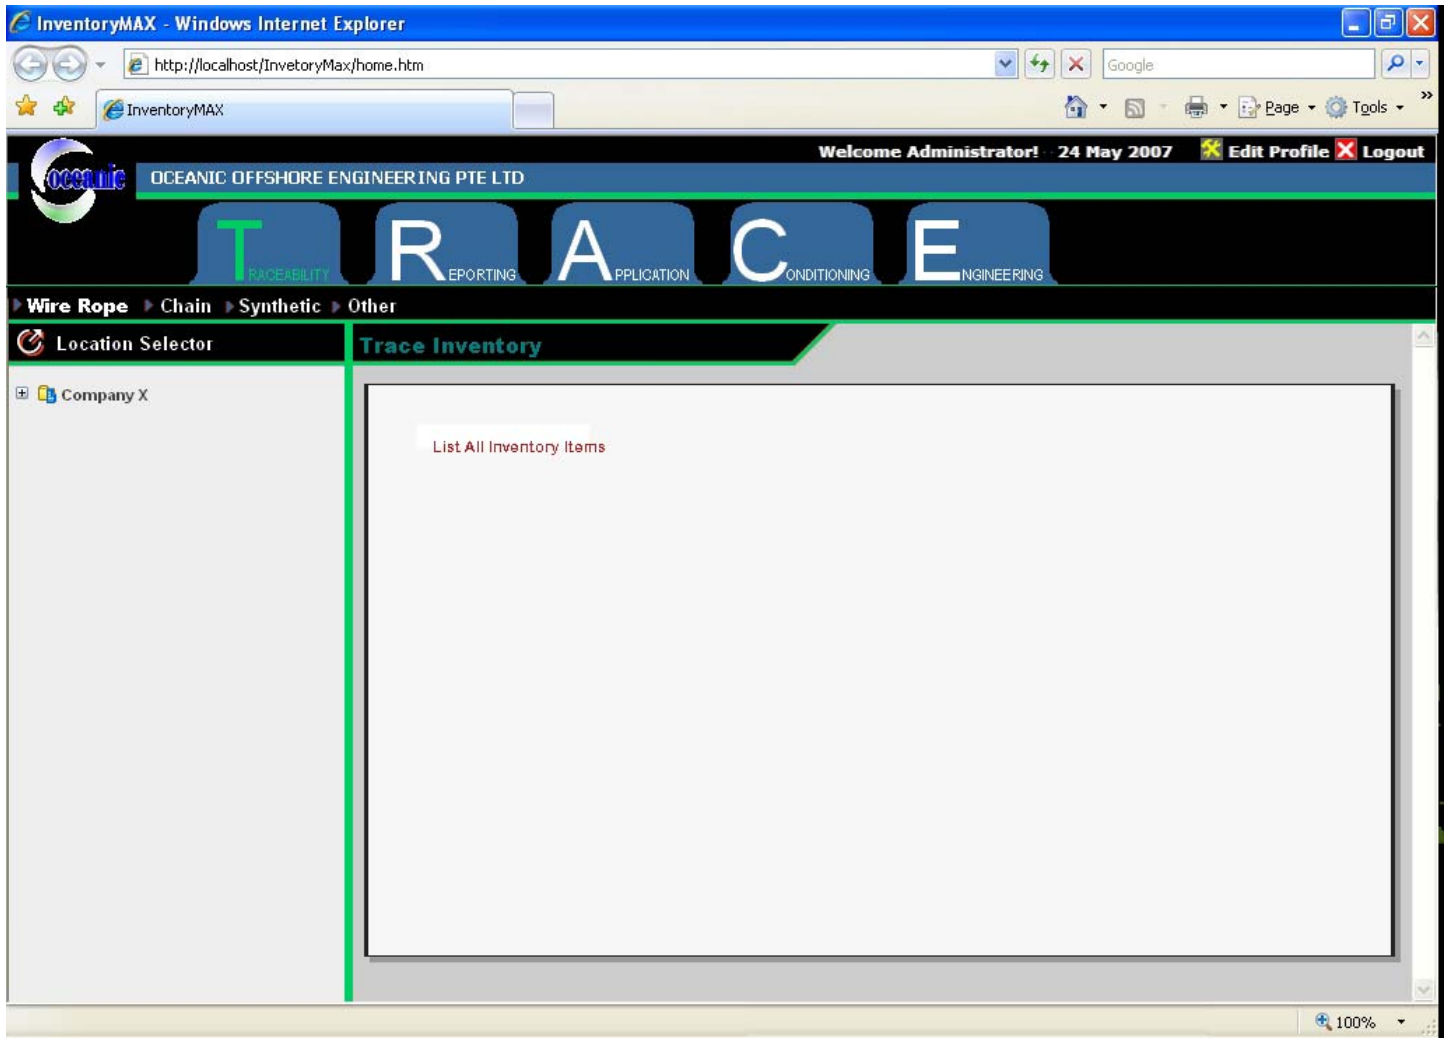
InventoryMAX - Windows Internet Explorer

http://localhost/InvetoryMax/home.htm

Google

InventoryMAX

Page Tools

oceanic

Welcome Administrator! 24 May 2007 Edit Profile Logout

OCEANIC OFFSHORE ENGINEERING PTE LTD

T RACEABILITY R EPORTING A PPLICATION C ONDITIONING E NGINEERING

Wire Rope Chain Synthetic Other

Location Selector

Trace Inventory

Company X

List All Inventory Items

100%